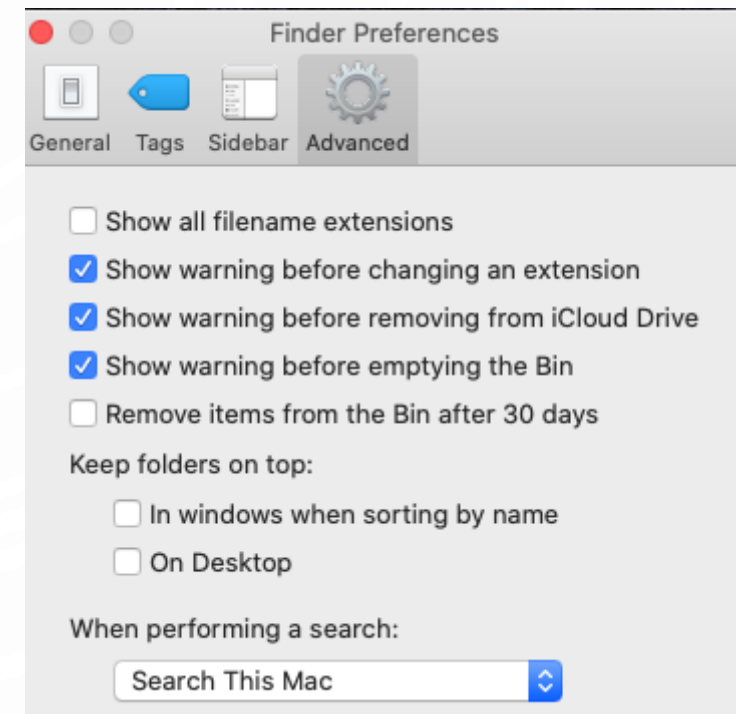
Finder Preferences

General Tags Sidebar Advanced

Show all filename extensions

Show warning before changing an extension

Show warning before removing from iCloud Drive

Show warning before emptying the Bin

Remove items from the Bin after 30 days

Keep folders on top:

In windows when sorting by name

On Desktop

When performing a search:

Search This Mac